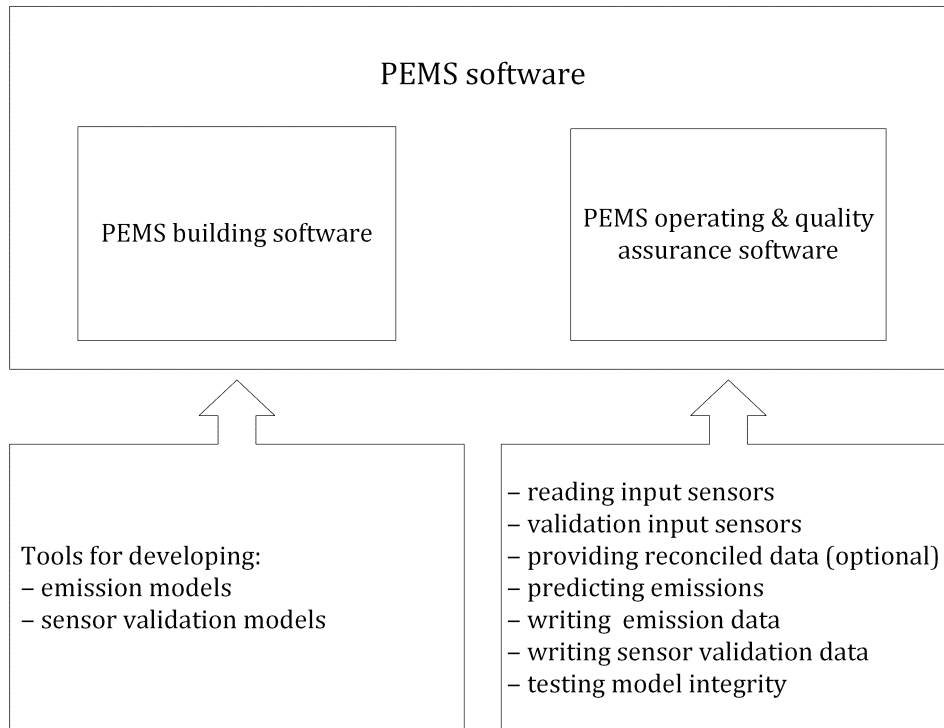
PEMS software

PEMS building software

PEMS operating & quality assurance software

Tools for developing:
– emission models
– sensor validation models

– reading input sensors
– validation input sensors
– providing reconciled data (optional)
– predicting emissions
– writing emission data
– writing sensor validation data
– testing model integrity